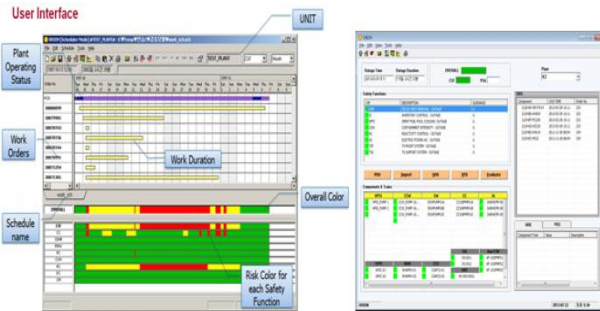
User Interface

UNIT

Plant Operating Status

Work Orders

Work Duration

Overall Color

Schedule name

Risk Color for each Safety Function

OVERALL

Outage Time

Outage Duration

Plant

Safety Function

PDF

Import

Components & Trains

Evaluate

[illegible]